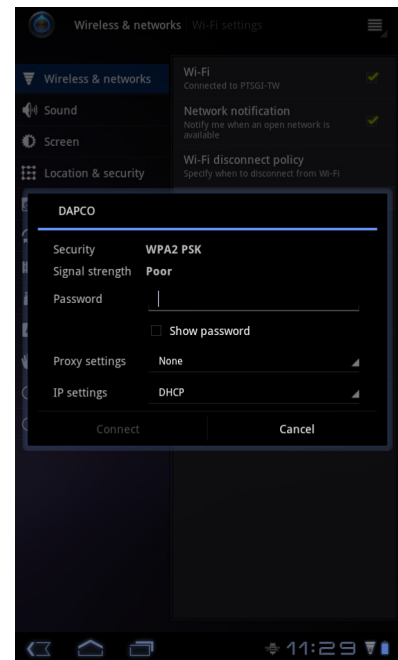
Wireless & networks Wi-Fi settings

Wireless & networks
Sound
Screen
Location & security

Wi-Fi
Connected to PTSGI-TW
Network notification
Notify me when an open network is available
Wi-Fi disconnect policy
Specify when to disconnect from Wi-Fi

DAPCO

Security WPA2 PSK
Signal strength Poor
Password
Show password
Proxy settings None
IP settings DHCP
Connect
Cancel

11:29